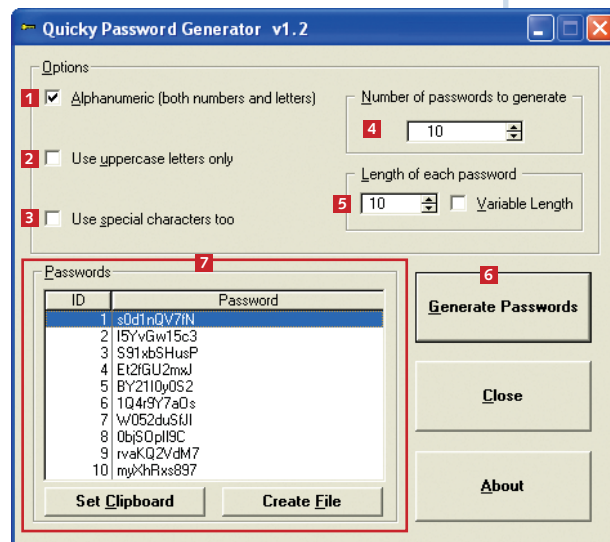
Quicky Password Generator v1.2

Options

1 Alphanumeric (both numbers and letters)

2 Use uppercase letters only

3 Use special characters too

Number of passwords to generate

4 10

Length of each password

5 10 Variable Length

Passwords 7

| ID | Password |
|---|---|
| 1 | s0d1nQV7fN |
| 2 | I5YvGw15c3 |
| 3 | S91xbSHusP |
| 4 | Et2fGU2mxJ |
| 5 | BY21I0y0S2 |
| 6 | 1Q4r9Y7aOs |
| 7 | W052duSfJI |
| 8 | 0bjSOpII9C |
| 9 | rvaKQ2VdM7 |
| 10 | myXhRxs897 |

Set Clipboard

Create File

6

Generate Passwords

Close

About